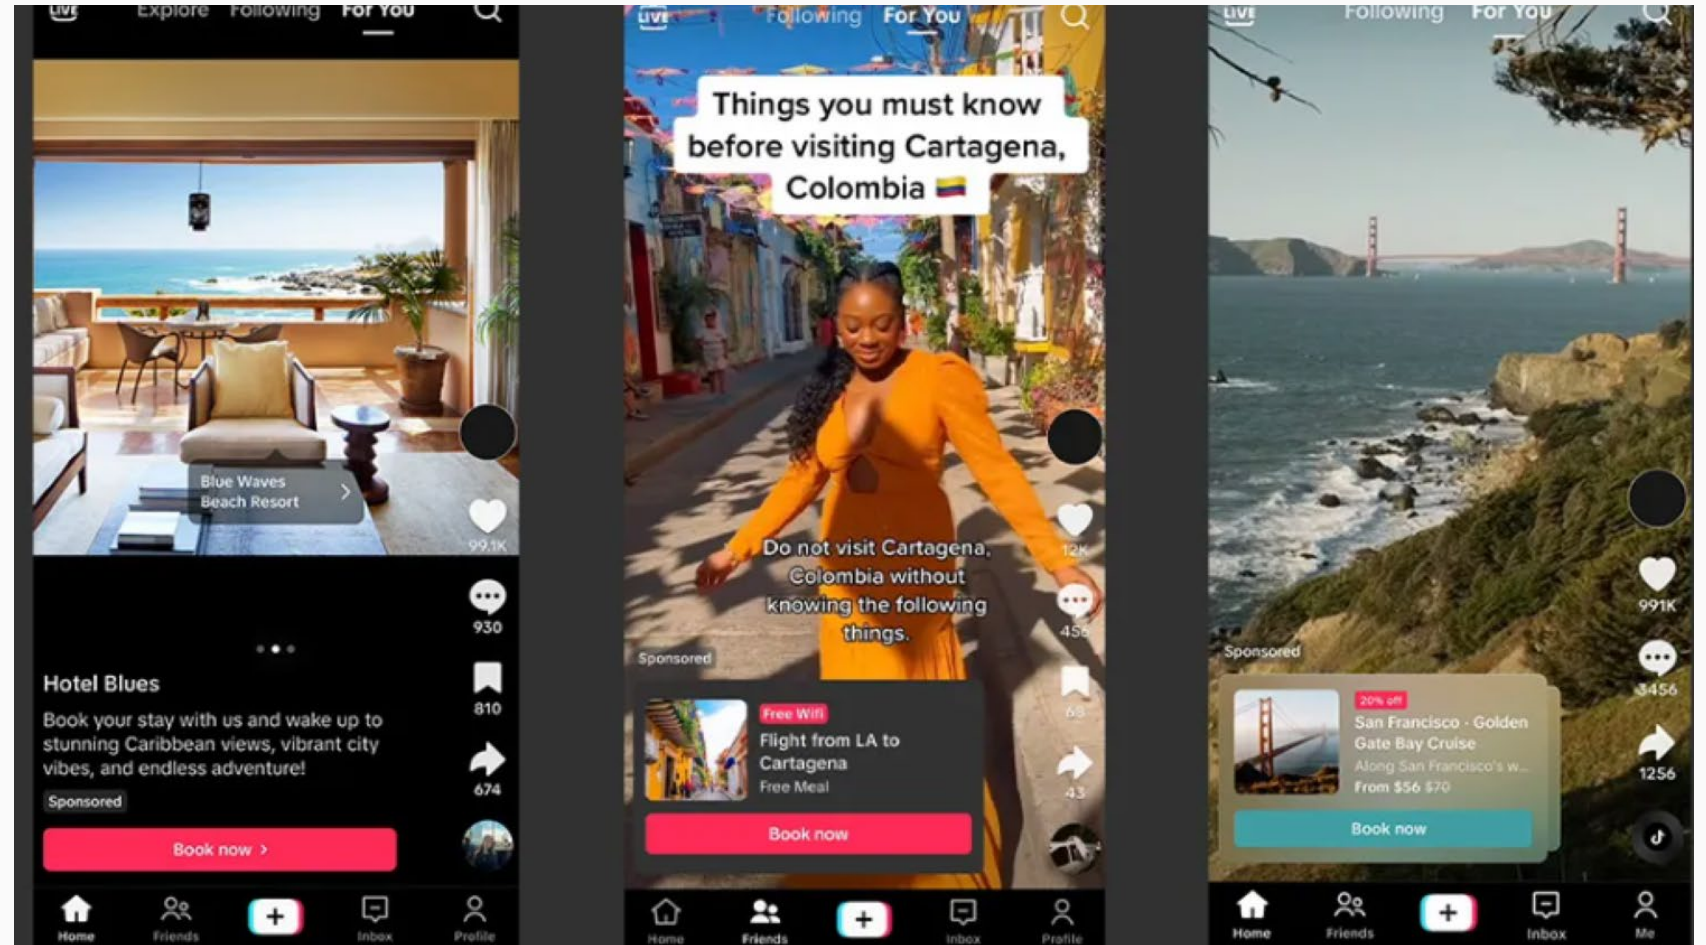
LIVE Explore Following For You

Blue Waves Beach Resort

99.1K

930

810

674

Hotel Blues

Book your stay with us and wake up to stunning Caribbean views, vibrant city vibes, and endless adventure!

Sponsored

Book now >

Home Friends + Inbox Profile

LIVE Following For You

Things you must know before visiting Cartagena, Colombia 🇨🇴

Do not visit Cartagena, Colombia without knowing the following things.

12K

456

63

43

Sponsored

Free Wifi

Flight from LA to Cartagena

Free Meal

Book now

Home Friends + Inbox Profile

LIVE Following For You

991K

3456

1256

Sponsored

20% off

San Francisco · Golden Gate Bay Cruise

Along San Francisco's w...

From $56 $70

Book now

Home Friends + Inbox Me